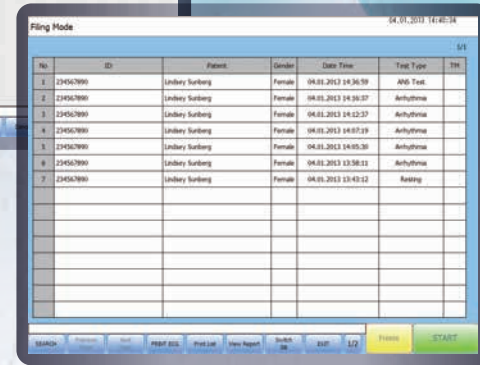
Filing Mode

04.01.2013 14:40:34

1/1

| No. | ID | Patient | Gender | Date Time | Test Type | TM |
|---|---|---|---|---|---|---|
| 1 | 234567890 | Lindsey Sunberg | Female | 04.01.2013 14:36:59 | ANS Test | |
| 2 | 234567890 | Lindsey Sunberg | Female | 04.01.2013 14:16:37 | Arrhythmia | |
| 3 | 234567890 | Lindsey Sunberg | Female | 04.01.2013 14:12:37 | Arrhythmia | |
| 4 | 234567890 | Lindsey Sunberg | Female | 04.01.2013 14:07:19 | Arrhythmia | |
| 5 | 234567890 | Lindsey Sunberg | Female | 04.01.2013 14:05:30 | Arrhythmia | |
| 6 | 234567890 | Lindsey Sunberg | Female | 04.01.2013 13:58:11 | Arrhythmia | |
| 7 | 234567890 | Lindsey Sunberg | Female | 04.01.2013 13:43:12 | Resting | |
| | | | | | | |
| | | | | | | |
| | | | | | | |
| | | | | | | |
| | | | | | | |
| | | | | | | |
| | | | | | | |
| | | | | | | |
| | | | | | | |

SEARCH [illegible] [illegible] PRINT ECG Print List View Report Switch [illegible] EXIT 1/2 Freeze START